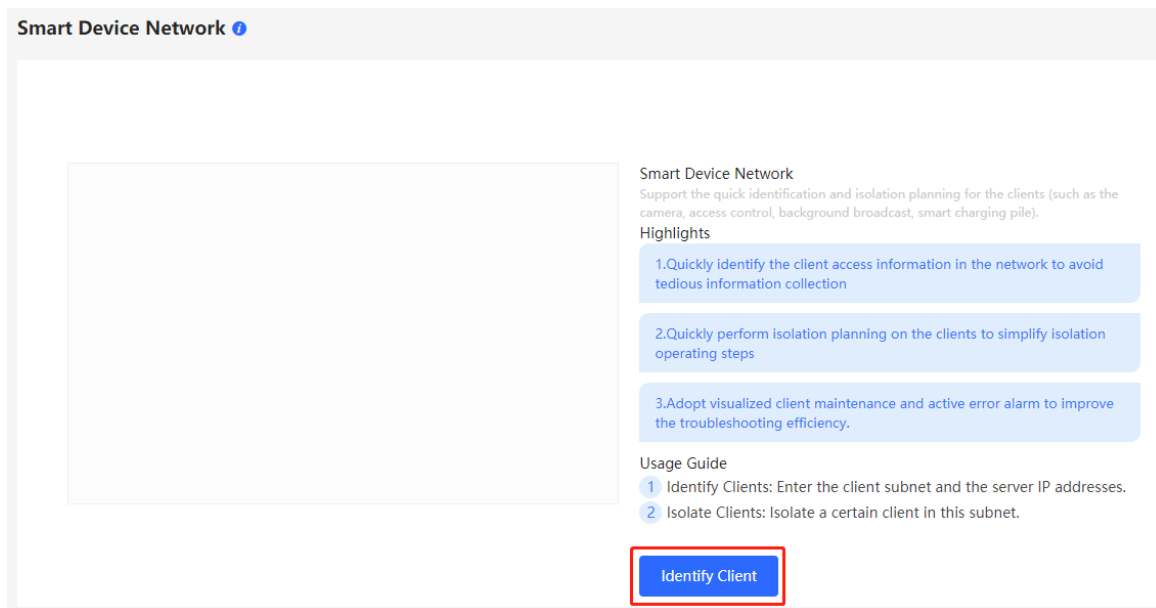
Smart Device Network

Smart Device Network
Support the quick identification and isolation planning for the clients (such as the camera, access control, background broadcast, smart charging pile).

Highlights

1.Quickly identify the client access information in the network to avoid tedious information collection

2.Quickly perform isolation planning on the clients to simplify isolation operating steps

3.Adopt visualized client maintenance and active error alarm to improve the troubleshooting efficiency.

Usage Guide
1 Identify Clients: Enter the client subnet and the server IP addresses.
2 Isolate Clients: Isolate a certain client in this subnet.

Identify Client